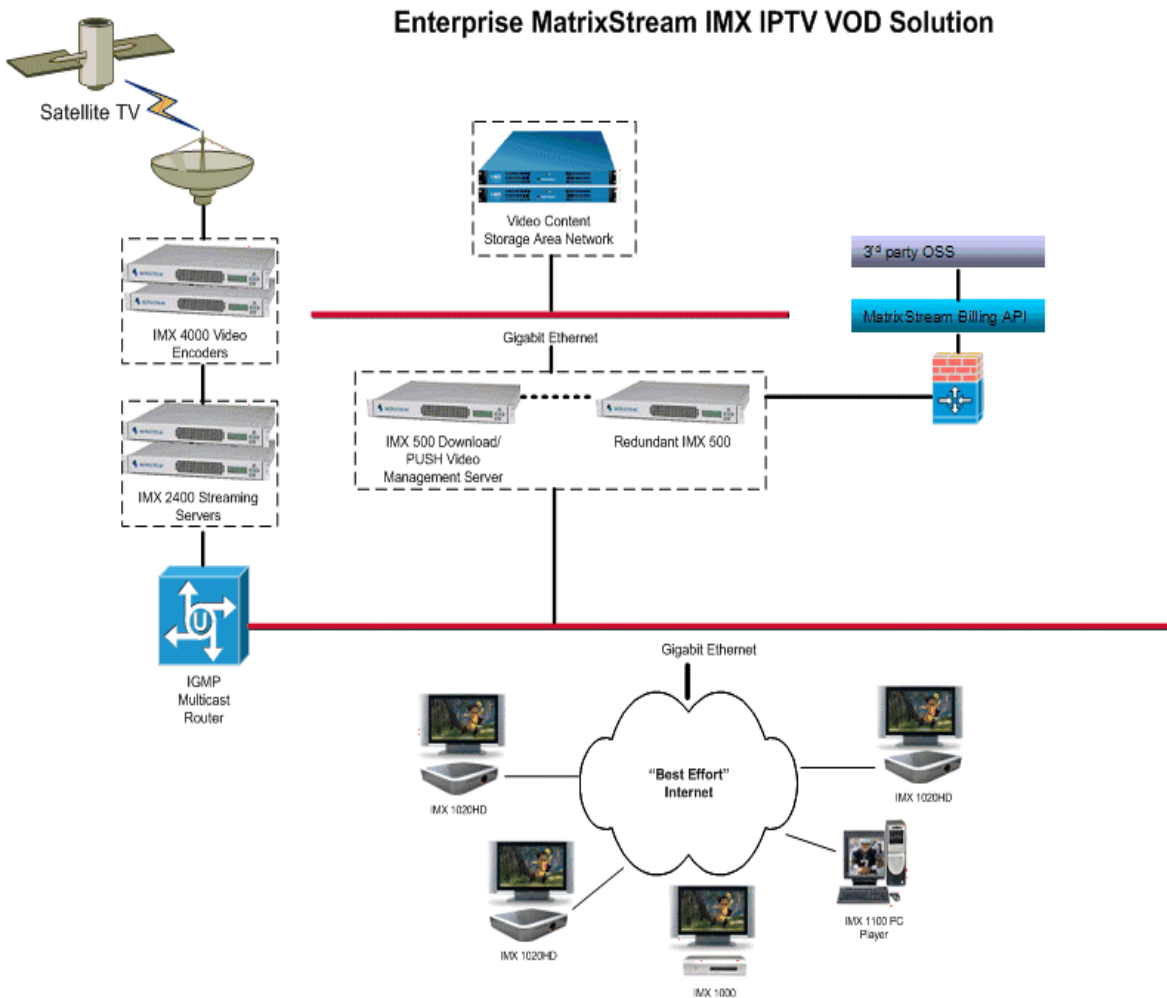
Enterprise MatrixStream IMX IPTV VOD Solution

Satellite TV

Video Content Storage Area Network

3$^{rd}$ party OSS

MatrixStream Billing API

IMX 4000 Video Encoders

Gigabit Ethernet

IMX 500 Download/ PUSH Video Management Server

Redundant IMX 500

IMX 2400 Streaming Servers

IGMP Multicast Router

Gigabit Ethernet

"Best Effort" Internet

IMX 1020HD

IMX 1020HD

IMX 1020HD

IMX 1100 PC Player

IMX 1000